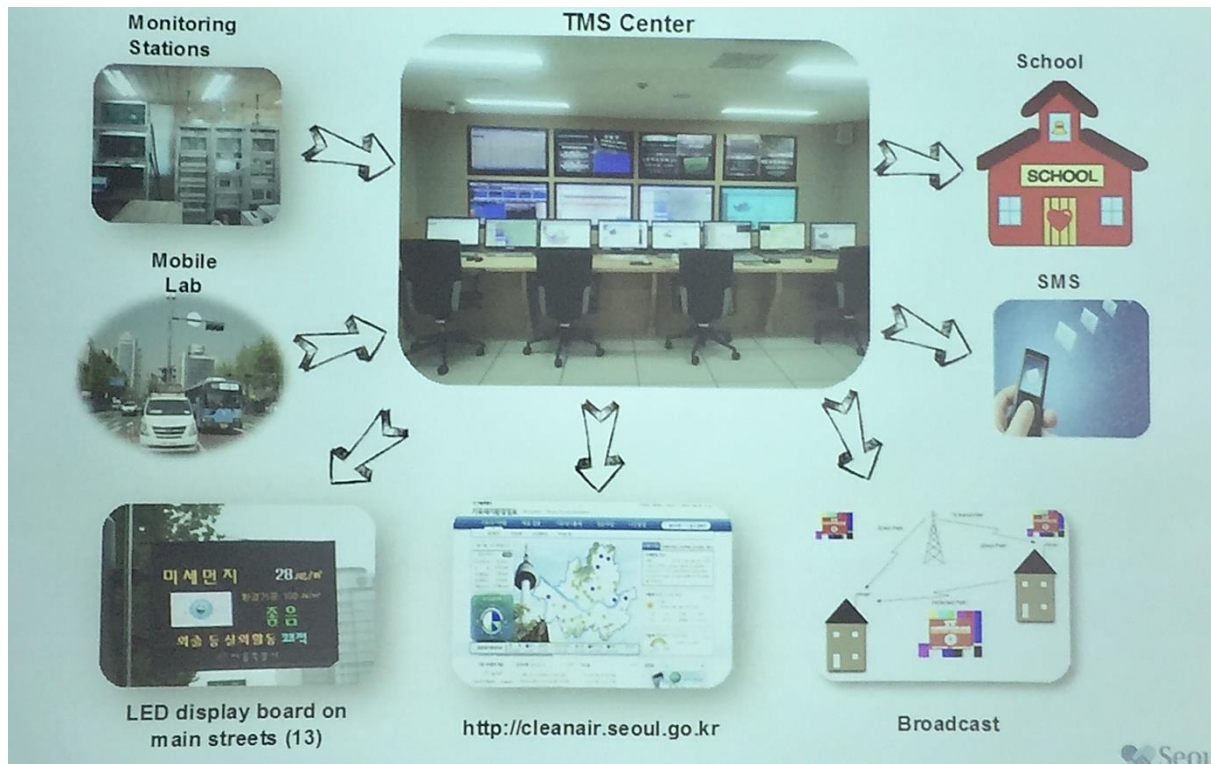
Monitoring Stations

TMS Center

School

SCHOOL

Mobile Lab

SMS

미세먼지 28㎍/㎥
환경기준: 100 ㎍/㎥
좋음
외출 등 실외활동 쾌적
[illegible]

LED display board on main streets (13)

http://cleanair.seoul.go.kr

Broadcast

Seou